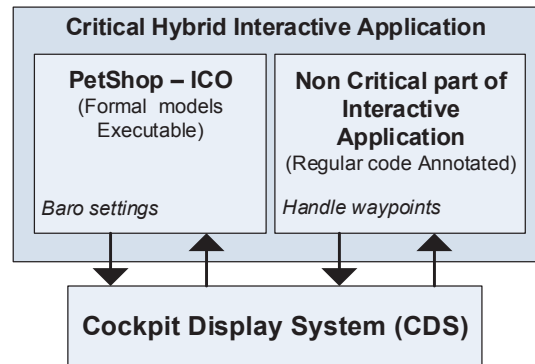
Critical Hybrid Interactive Application

PetShop – ICO
(Formal models Executable)

Baro settings

Non Critical part of Interactive Application
(Regular code Annotated)

Handle waypoints

Cockpit Display System (CDS)